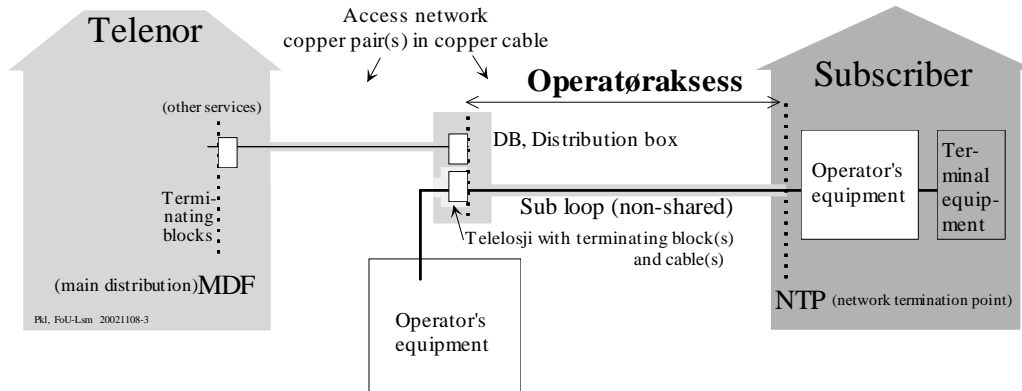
Telenor

Access network
copper pair(s) in copper cable

Operatøraksess

Subscriber

(other services)

DB, Distribution box

Operator's equipment

Terminal equipment

Terminating blocks

Sub loop (non-shared)

Telelosji with terminating block(s) and cable(s)

(main distribution)MDF

NTP (network termination point)

Pkl, FoU-Lsm 20021108-3

Operator's equipment